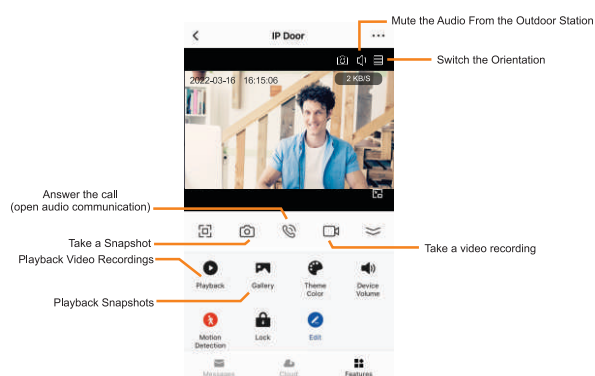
IP Door

Mute the Audio From the Outdoor Station

Switch the Orientation

2022-03-16 16:15:06

2 KB/S

Answer the call
(open audio communication)

Take a Snapshot

Take a video recording

Playback Video Recordings

Playback

Gallery

Theme Color

Device Volume

Playback Snapshots

Motion Detection

Lock

Edit

Messages

Cloud

Features